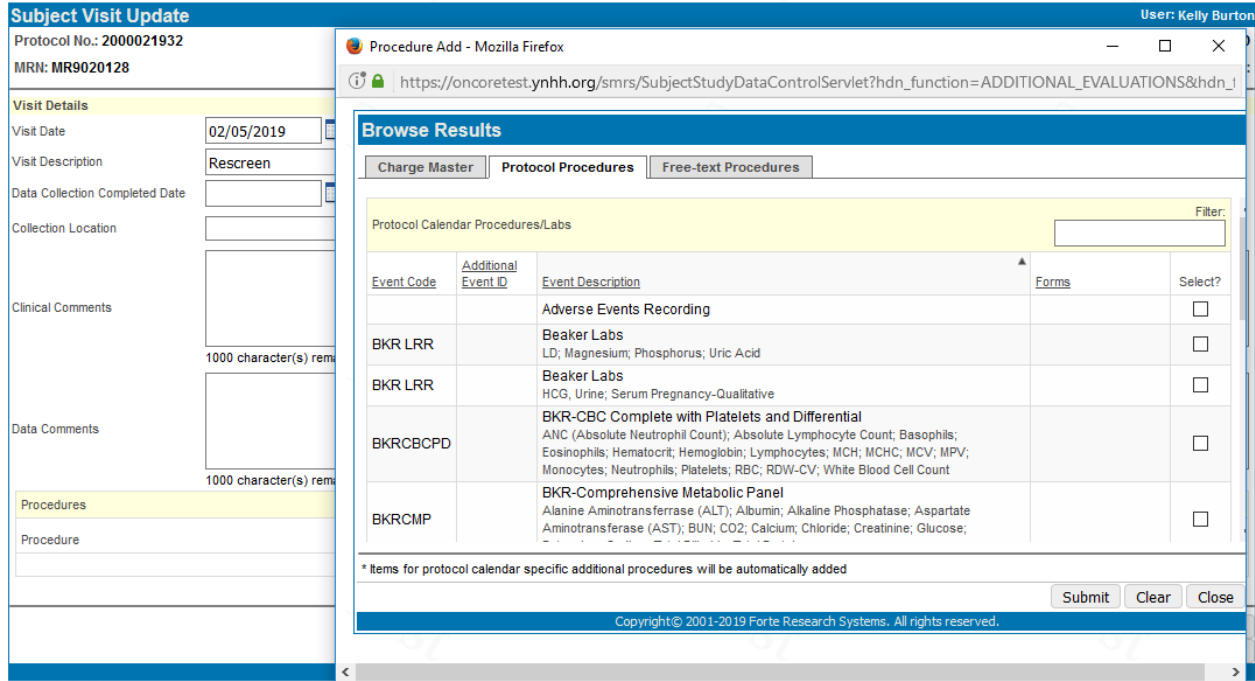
Subject Visit Update

User: Kelly Burton

Protocol No.: 2000021932

MRN: MR9020128

Visit Details

Visit Date 02/05/2019

Visit Description Rescreen

Data Collection Completed Date

Collection Location

Clinical Comments

1000 character(s) rem

Data Comments

1000 character(s) rem

Procedures

Procedure

Procedure Add - Mozilla Firefox

https://oncoretest.ynhh.org/smrs/SubjectStudyDataControlServlet?hdn_function=ADDITIONAL_EVALUATIONS&hdn_

Browse Results

Charge Master | Protocol Procedures | Free-text Procedures

Protocol Calendar Procedures/Labs

Filter:

| Event Code | Additional Event ID | Event Description | Forms | Select? |
|---|---|---|---|---|
| | | Adverse Events Recording | | ☐ |
| BKR LRR | | Beaker Labs LD; Magnesium; Phosphorus; Uric Acid | | ☐ |
| BKR LRR | | Beaker Labs HCG, Urine; Serum Pregnancy-Qualitative | | ☐ |
| BKRCBCPD | | BKR-CBC Complete with Platelets and Differential ANC (Absolute Neutrophil Count); Absolute Lymphocyte Count; Basophils; Eosinophils; Hematocrit; Hemoglobin; Lymphocytes; MCH; MCHC; MCV; MPV; Monocytes; Neutrophils; Platelets; RBC; RDW-CV; White Blood Cell Count | | ☐ |
| BKRCMP | | BKR-Comprehensive Metabolic Panel Alanine Aminotransferase (ALT); Albumin; Alkaline Phosphatase; Aspartate Aminotransferase (AST); BUN; CO2; Calcium; Chloride; Creatinine; Glucose; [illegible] | | ☐ |

* Items for protocol calendar specific additional procedures will be automatically added

Submit Clear Close

Copyright© 2001-2019 Forte Research Systems. All rights reserved.